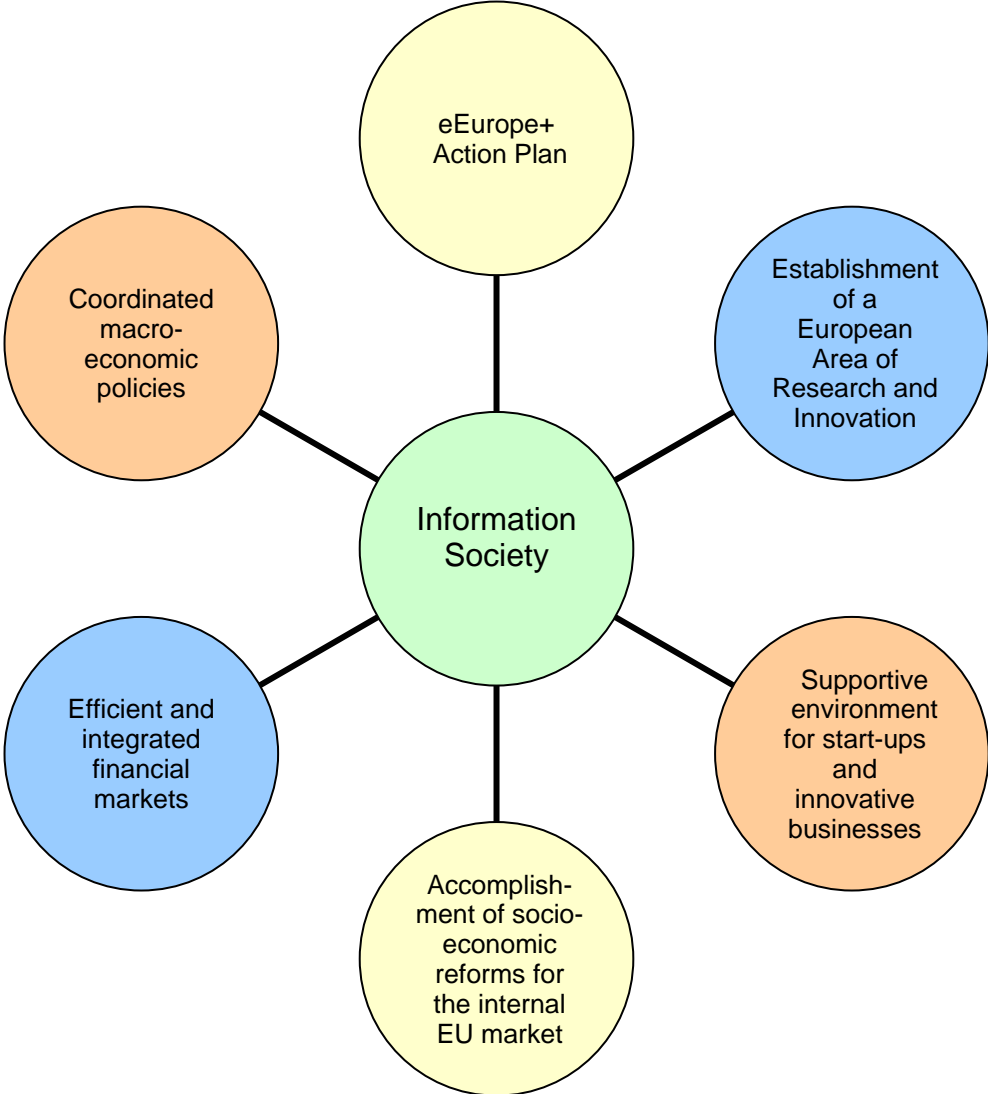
eEurope+ Action Plan

Coordinated macroeconomic policies

Establishment of a European Area of Research and Innovation

Information Society

Efficient and integrated financial markets

Supportive environment for start-ups and innovative businesses

Accomplishment of socioeconomic reforms for the internal EU market